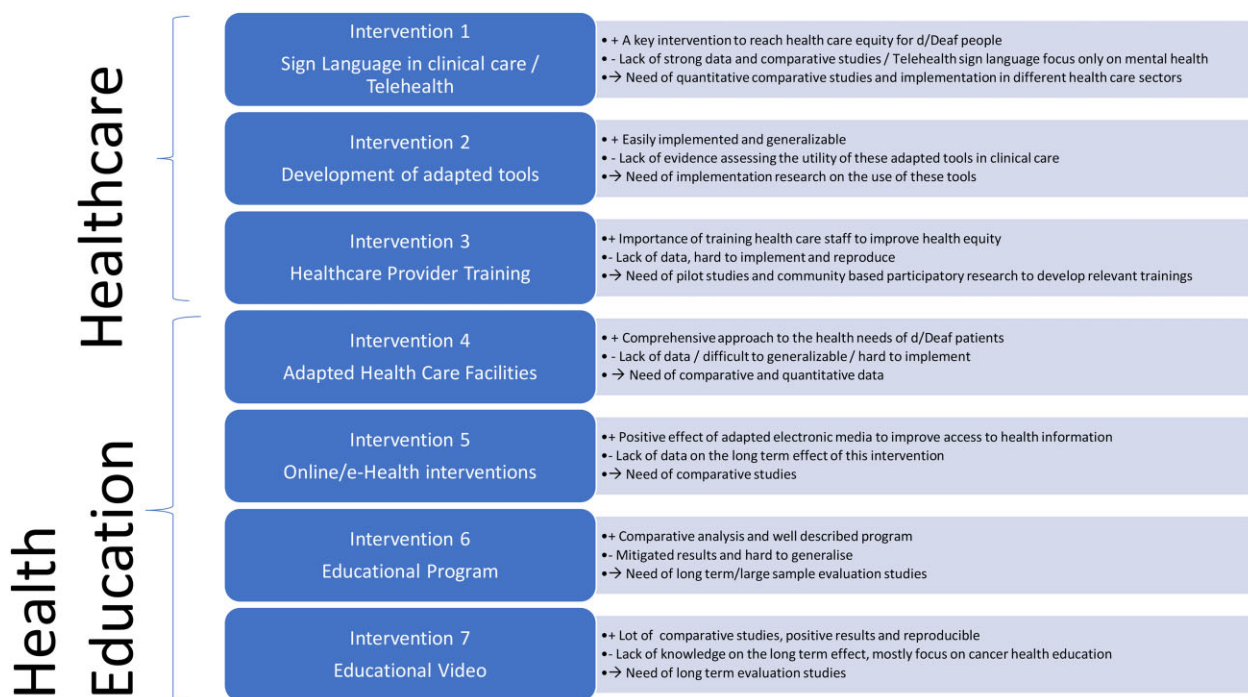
Healthcare

Health Education

Intervention 1
Sign Language in clinical care / Telehealth

• + A key intervention to reach health care equity for d/Deaf people
• - Lack of strong data and comparative studies / Telehealth sign language focus only on mental health
• → Need of quantitative comparative studies and implementation in different health care sectors

Intervention 2
Development of adapted tools

• + Easily implemented and generalizable
• - Lack of evidence assessing the utility of these adapted tools in clinical care
• → Need of implementation research on the use of these tools

Intervention 3
Healthcare Provider Training

•+ Importance of training health care staff to improve health equity
•- Lack of data, hard to implement and reproduce
•→ Need of pilot studies and community based participatory research to develop relevant trainings

Intervention 4
Adapted Health Care Facilities

• + Comprehensive approach to the health needs of d/Deaf patients
• - Lack of data / difficult to generalizable / hard to implement
• → Need of comparative and quantitative data

Intervention 5
Online/e-Health interventions

•+ Positive effect of adapted electronic media to improve access to health information
•- Lack of data on the long term effect of this intervention
•→ Need of comparative studies

Intervention 6
Educational Program

•+ Comparative analysis and well described program
•- Mitigated results and hard to generalise
•→ Need of long term/large sample evaluation studies

Intervention 7
Educational Video

•+ Lot of comparative studies, positive results and reproducible
•- Lack of knowledge on the long term effect, mostly focus on cancer health education
•→ Need of long term evaluation studies